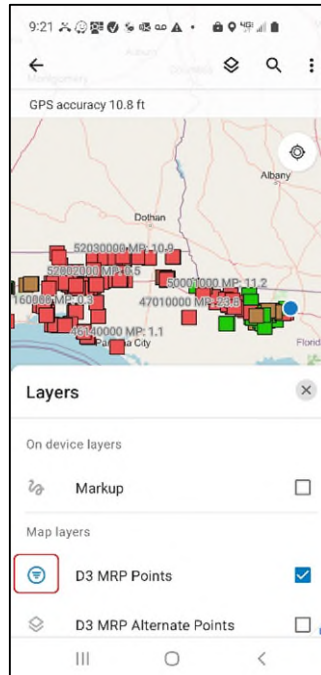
9:21

GPS accuracy 10.8 ft

Albany

Dothan

52030000 MP: 10.9

52002000 MP: 0.5

50001000 MP: 11.2

47010000 MP: 23.5

160066 MP: 0.3

46140000 MP: 1.1

Panama City

Layers

On device layers

Markup

Map layers

D3 MRP Points

D3 MRP Alternate Points